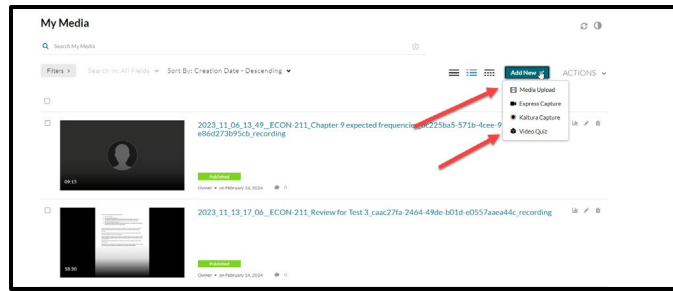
My Media

Search My Media

Filters › Search In: All Fields Sort By: Creation Date - Descending

Add New ACTIONS

Media Upload
Express Capture
Kaltura Capture
Video Quiz

2023_11_06_13_49_ECON-211_Chapter 9 expected frequenc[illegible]c225ba5-571b-4cee-9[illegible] e86d273b95cb_recording

09:15

Published

Owner • on February 14, 2024 0

2023_11_13_17_06_ECON-211_Review for Test 3_caac27fa-2464-49de-b01d-e0557aaea44c_recording

58:30

Published

Owner • on February 14, 2024 0